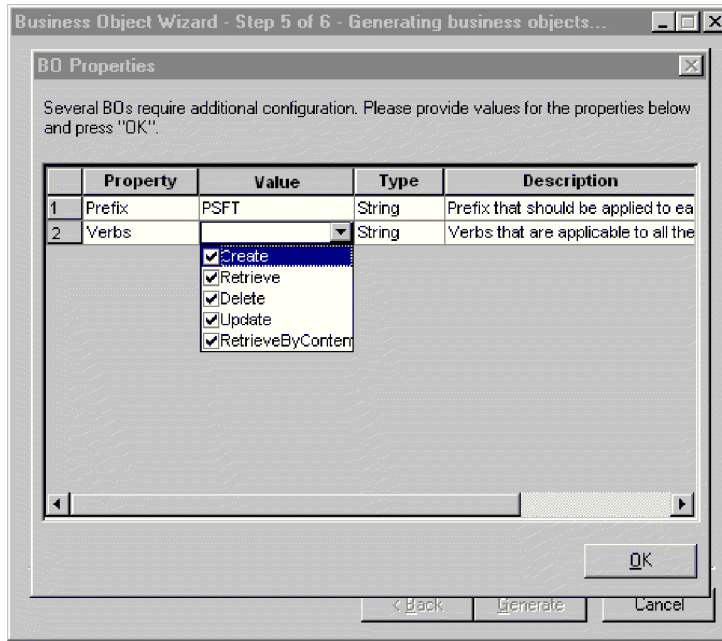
Business Object Wizard - Step 5 of 6 - Generating business objects...

BO Properties

Several BOs require additional configuration. Please provide values for the properties below and press "OK".

| | Property | Value | Type | Description |
|---|---|---|---|---|
| 1 | Prefix | PSFT | String | Prefix that should be applied to ea |
| 2 | Verbs | | String | Verbs that are applicable to all the |

Create
Retrieve
Delete
Update
RetrieveByConten

OK

< Back
Generate
Cancel